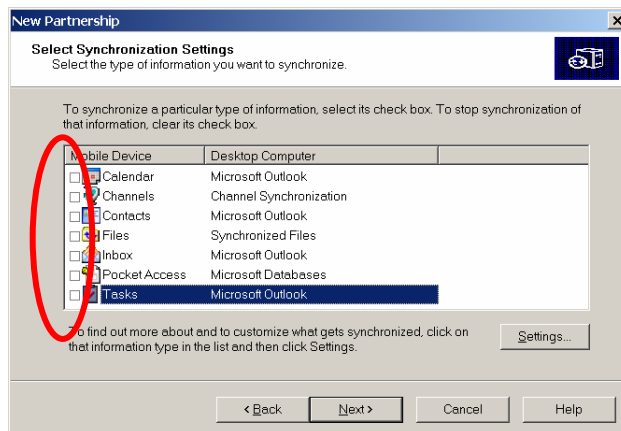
New Partnership

Select Synchronization Settings
Select the type of information you want to synchronize.

To synchronize a particular type of information, select its check box. To stop synchronization of that information, clear its check box.

| Mobile Device | Desktop Computer |
|---|---|
| Calendar | Microsoft Outlook |
| Channels | Channel Synchronization |
| Contacts | Microsoft Outlook |
| Files | Synchronized Files |
| Inbox | Microsoft Outlook |
| Pocket Access | Microsoft Databases |
| Tasks | Microsoft Outlook |

To find out more about and to customize what gets synchronized, click on that information type in the list and then click Settings.

Settings...

< Back   Next >   Cancel   Help